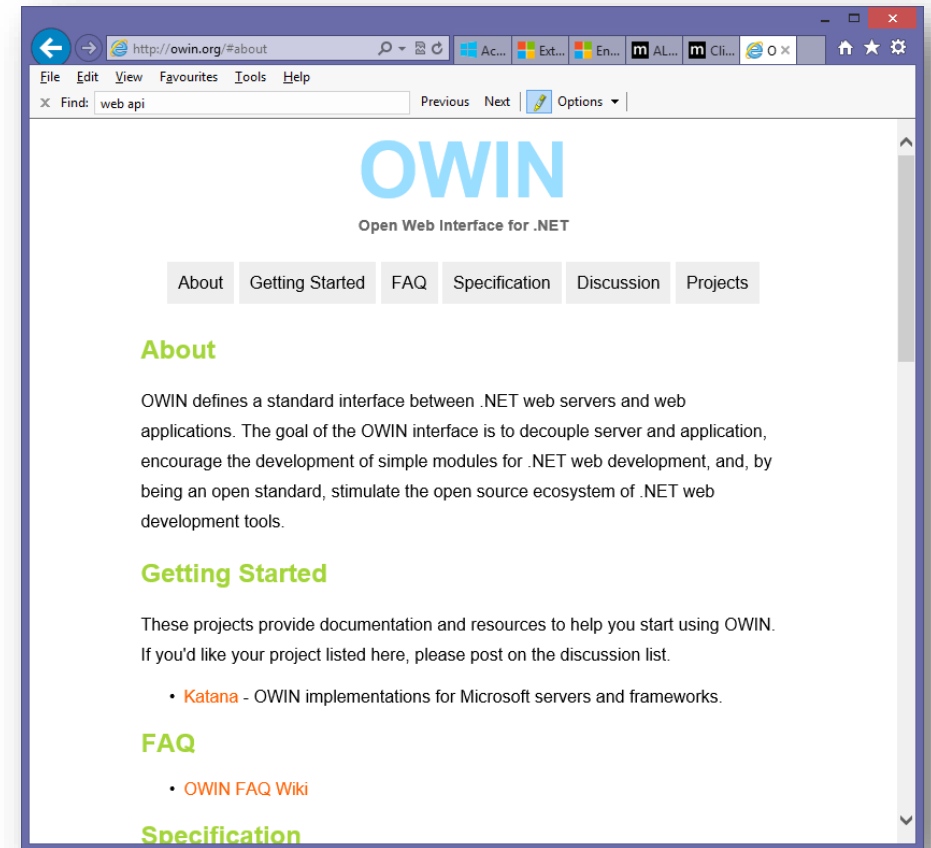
http://owin.org/#about

Ac... Ext... En... AL... Cli... O ×

File Edit View Favourites Tools Help

× Find: web api Previous Next Options

OWIN

Open Web Interface for .NET

About Getting Started FAQ Specification Discussion Projects

About

OWIN defines a standard interface between .NET web servers and web applications. The goal of the OWIN interface is to decouple server and application, encourage the development of simple modules for .NET web development, and, by being an open standard, stimulate the open source ecosystem of .NET web development tools.

Getting Started

These projects provide documentation and resources to help you start using OWIN. If you'd like your project listed here, please post on the discussion list.

• Katana - OWIN implementations for Microsoft servers and frameworks.

FAQ

• OWIN FAQ Wiki

Specification